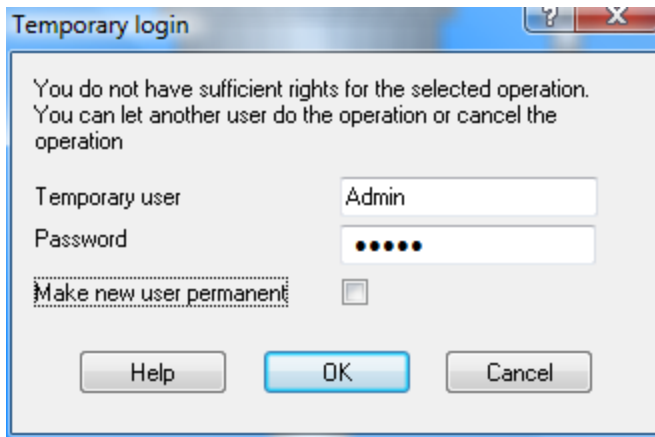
Temporary login

?

X

You do not have sufficient rights for the selected operation. You can let another user do the operation or cancel the operation

Temporary user
Admin

Password
●●●●●

Make new user permanent

Help

OK

Cancel